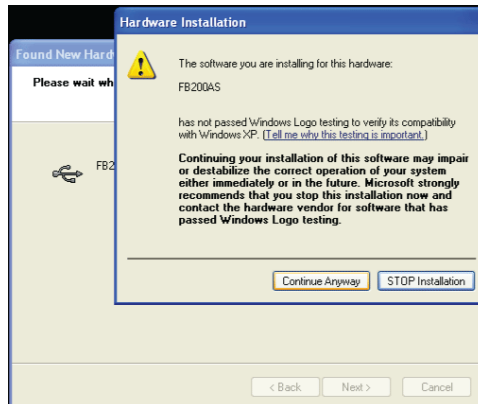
Found New Hard

Please wait wh

FB2

Hardware Installation

The software you are installing for this hardware:

FB200AS

has not passed Windows Logo testing to verify its compatibility with Windows XP. (Tell me why this testing is important.)

Continuing your installation of this software may impair or destabilize the correct operation of your system either immediately or in the future. Microsoft strongly recommends that you stop this installation now and contact the hardware vendor for software that has passed Windows Logo testing.

Continue Anyway

STOP Installation

< Back

Next >

Cancel